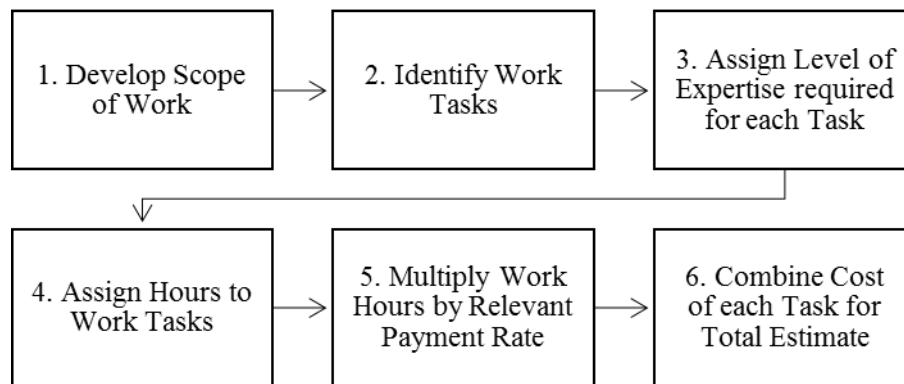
1. Develop Scope of Work

2. Identify Work Tasks

3. Assign Level of Expertise required for each Task

4. Assign Hours to Work Tasks

5. Multiply Work Hours by Relevant Payment Rate

6. Combine Cost of each Task for Total Estimate